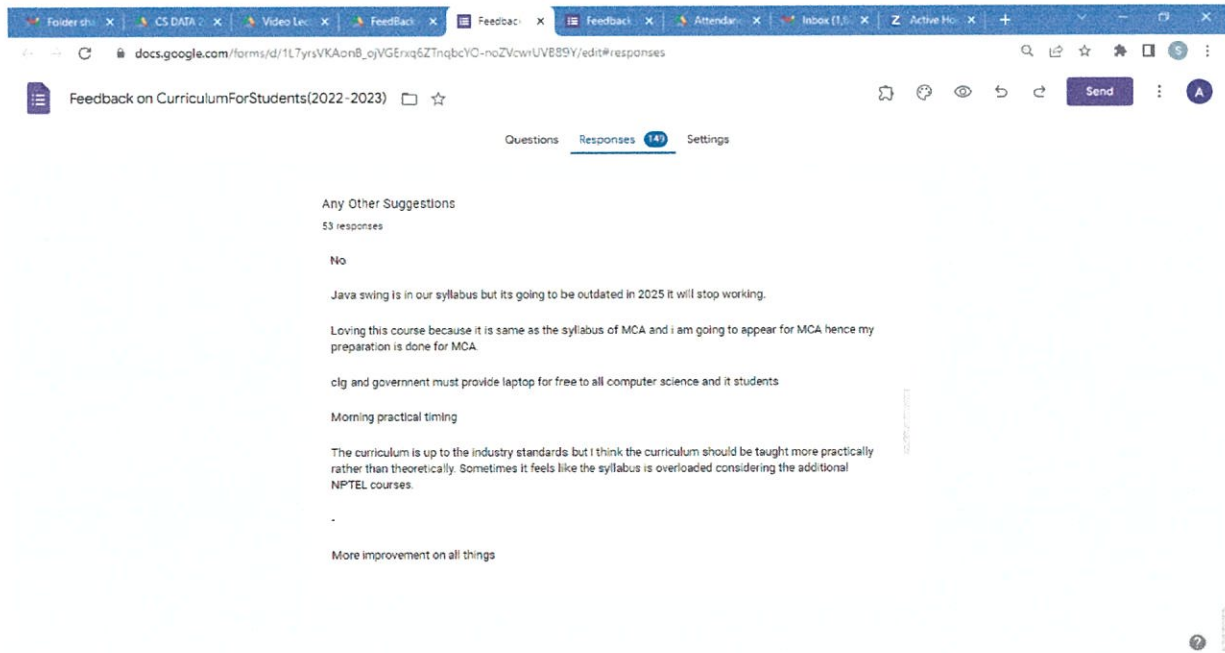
Folder sh | CS DATA 2 | Video Lec | FeedBack | Feedback | Feedback | Attendan | Inbox (1,6 | Z Active Ho | +

docs.google.com/forms/d/1L7yrsVKAonB_ojVGErxq6ZTnqbcYO-noZVcwrUVB89Y/edit#responses

Feedback on CurriculumForStudents(2022-2023)

Send

A

Questions Responses 149 Settings

Any Other Suggestions
53 responses

No

Java swing is in our syllabus but its going to be outdated in 2025 it will stop working.

Loving this course because it is same as the syllabus of MCA and i am going to appear for MCA hence my preparation is done for MCA.

clg and government must provide laptop for free to all computer science and it students

Morning practical timing

The curriculum is up to the industry standards but I think the curriculum should be taught more practically rather than theoretically. Sometimes it feels like the syllabus is overloaded considering the additional NPTEL courses.

-

More improvement on all things